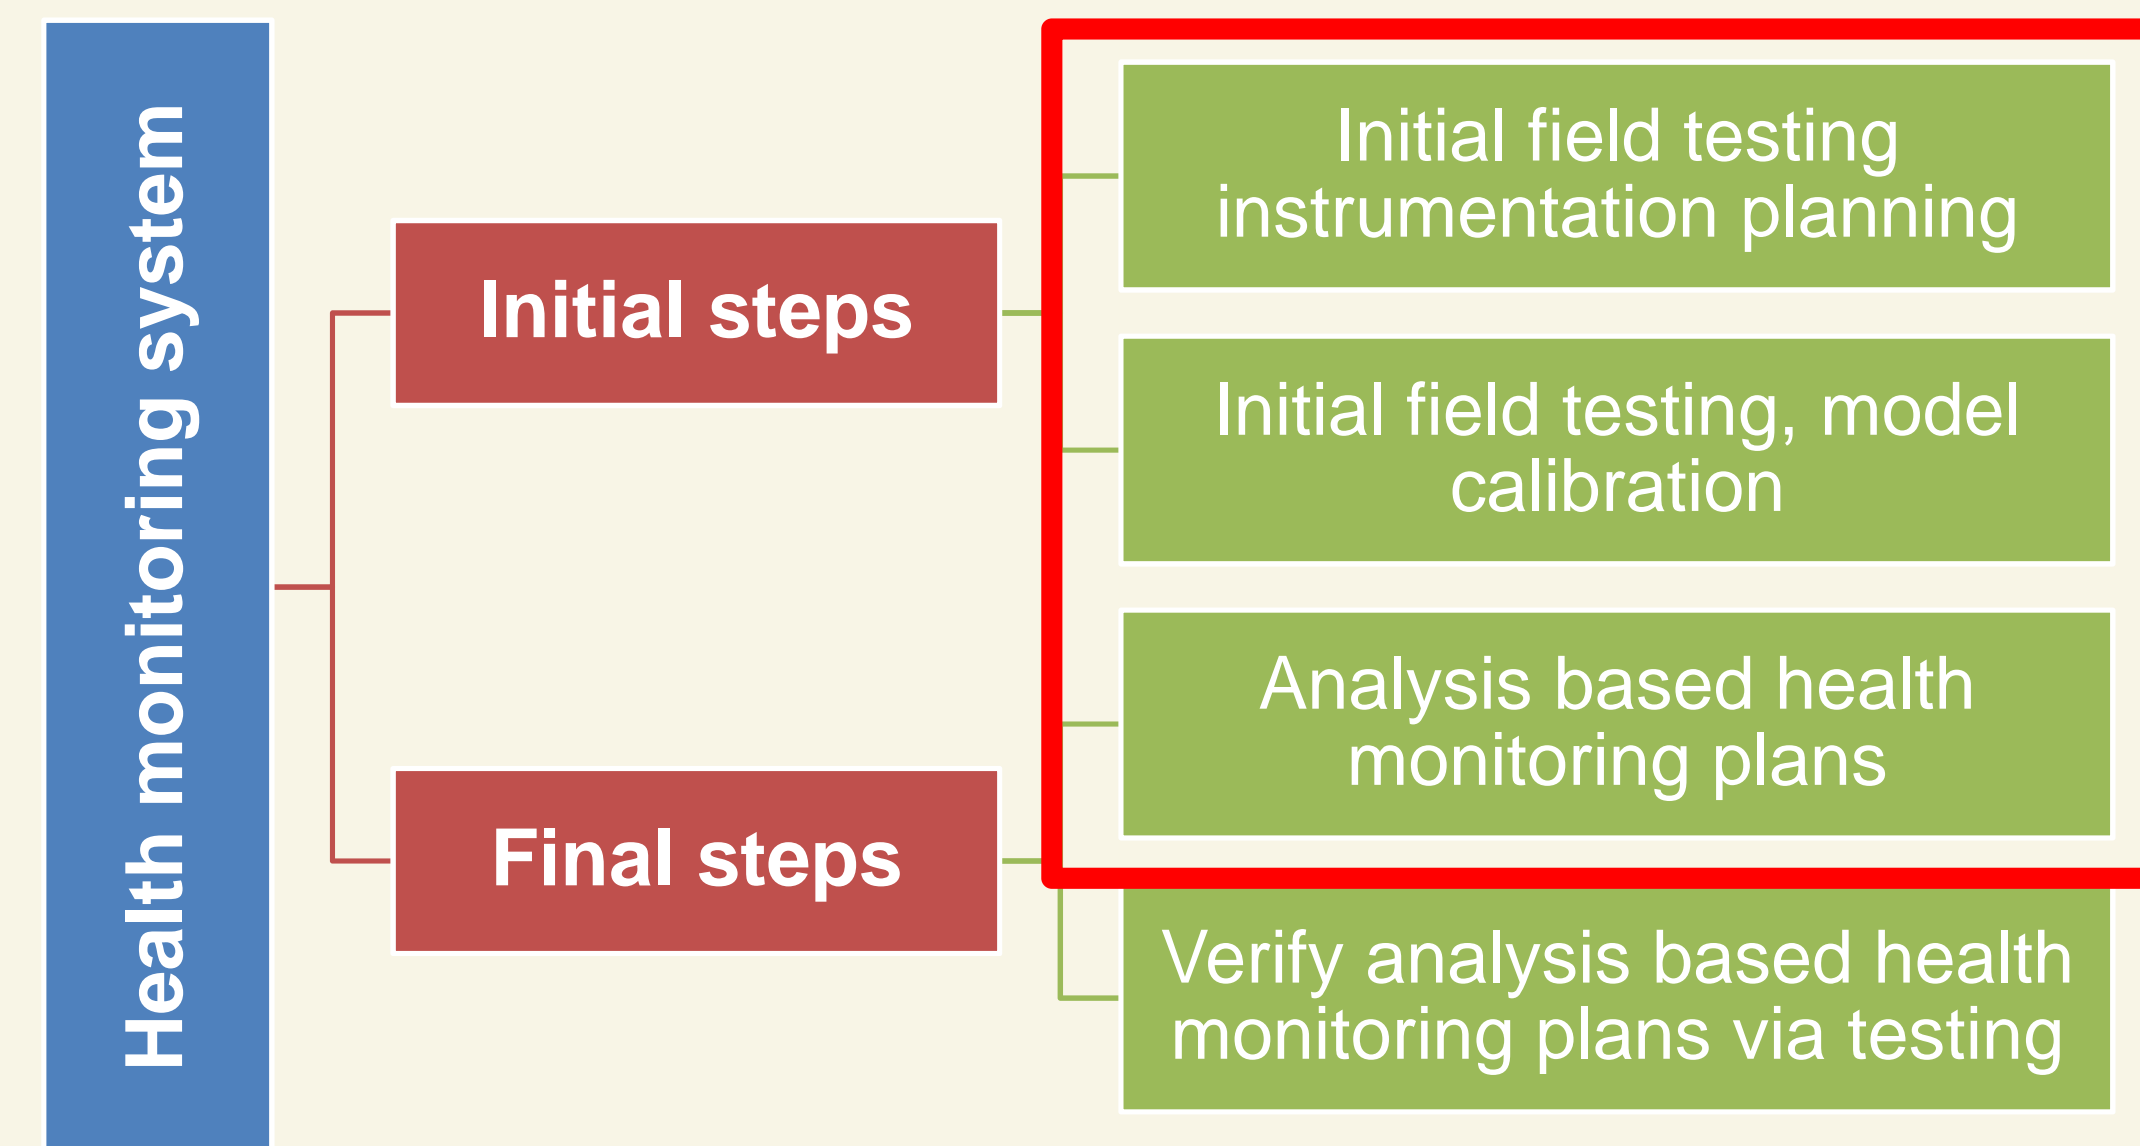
Health monitoring system

Initial steps

Final steps

Initial field testing instrumentation planning

Initial field testing, model calibration

Analysis based health monitoring plans

Verify analysis based health monitoring plans via testing